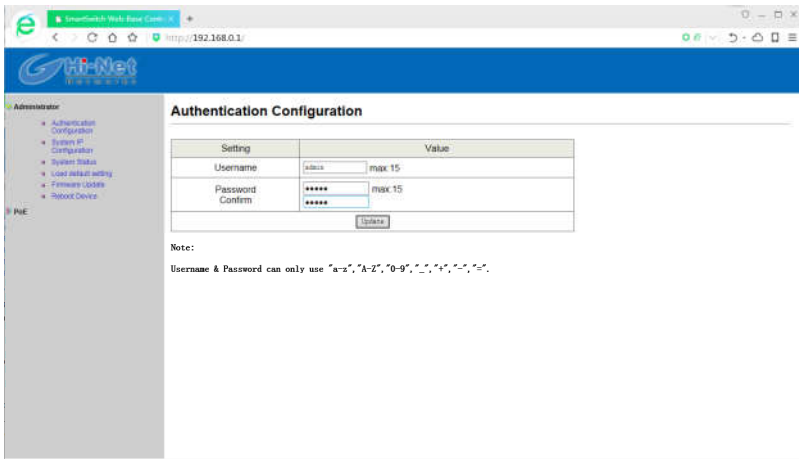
SmartSwitch Web Base Contr ×

http://192.168.0.1/

Hi-Net

Administrator

Authentication Configuration

System IP Configuration

System Status

Load default setting

Firmware Update

Reboot Device

PoE

Authentication Configuration

| Setting | Value |
|---|---|
| Username | admin max:15 |
| Password Confirm | ••••• max:15 ••••• |
| Update | |

Note:

Username & Password can only use "a-z","A-Z","0-9","_","+","-","=".